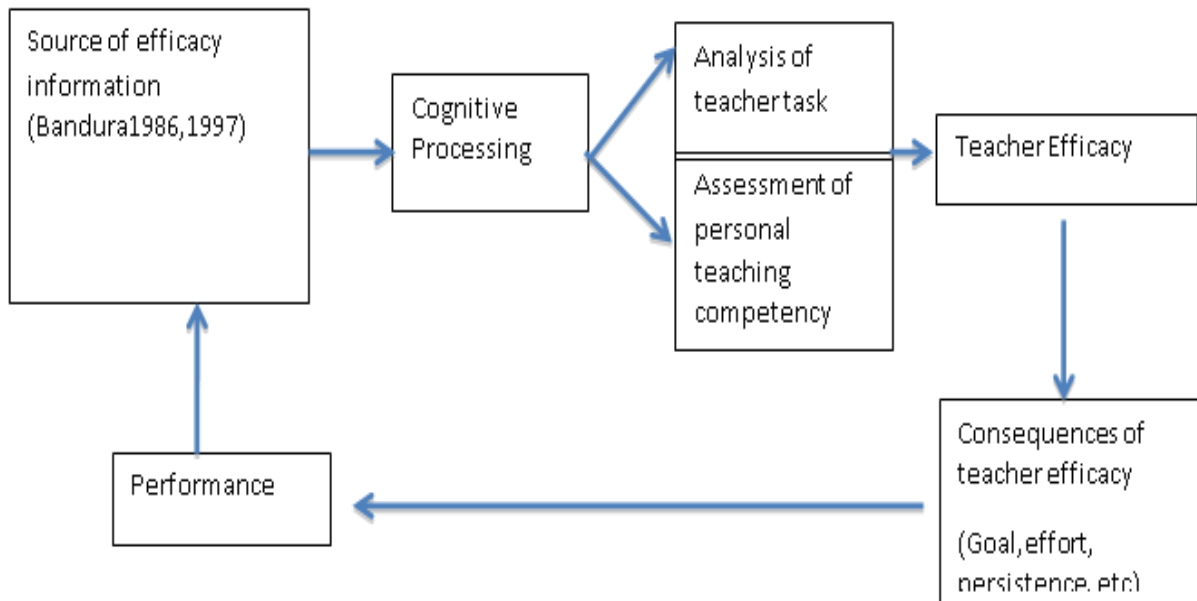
Source of efficacy information (Bandura1986,1997)

Cognitive Processing

Analysis of teacher task

Assessment of personal teaching competency

Teacher Efficacy

Consequences of teacher efficacy

(Goal,effort, persistence, etc)

Performance